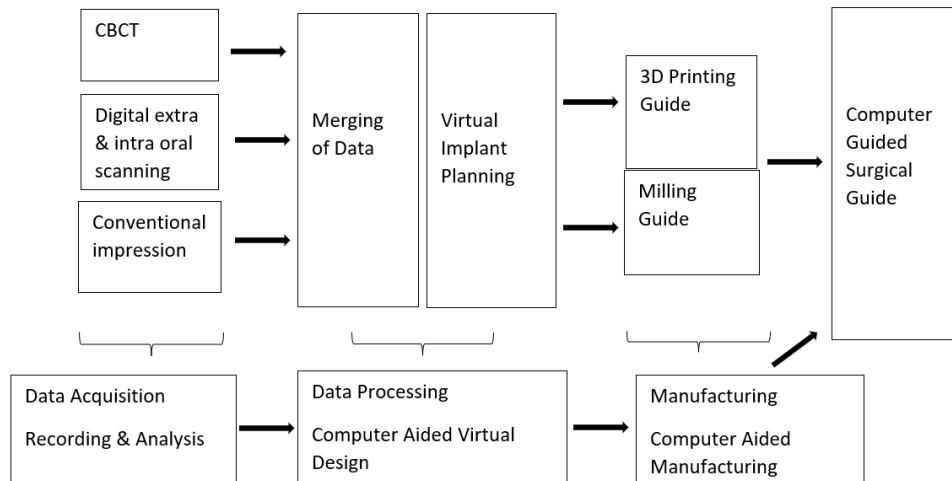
CBCT

Digital extra & intra oral scanning

Conventional impression

Merging of Data

Virtual Implant Planning

3D Printing Guide

Milling Guide

Computer Guided Surgical Guide

Data Acquisition

Recording & Analysis

Data Processing

Computer Aided Virtual Design

Manufacturing

Computer Aided Manufacturing